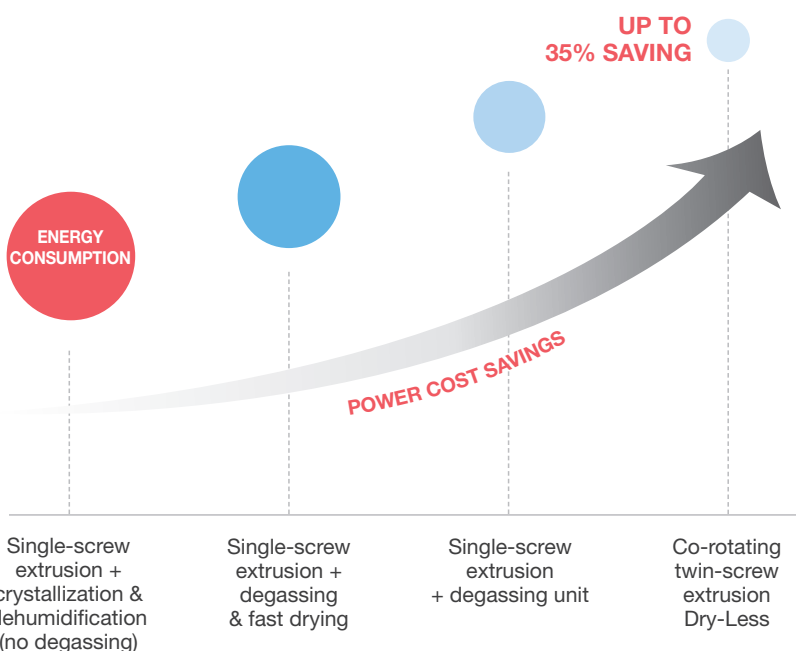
UP TO 35% SAVING

ENERGY CONSUMPTION

POWER COST SAVINGS

Single-screw extrusion + crystallization & dehumidification (no degassing)

Single-screw extrusion + degassing & fast drying

Single-screw extrusion + degassing unit

Co-rotating twin-screw extrusion Dry-Less